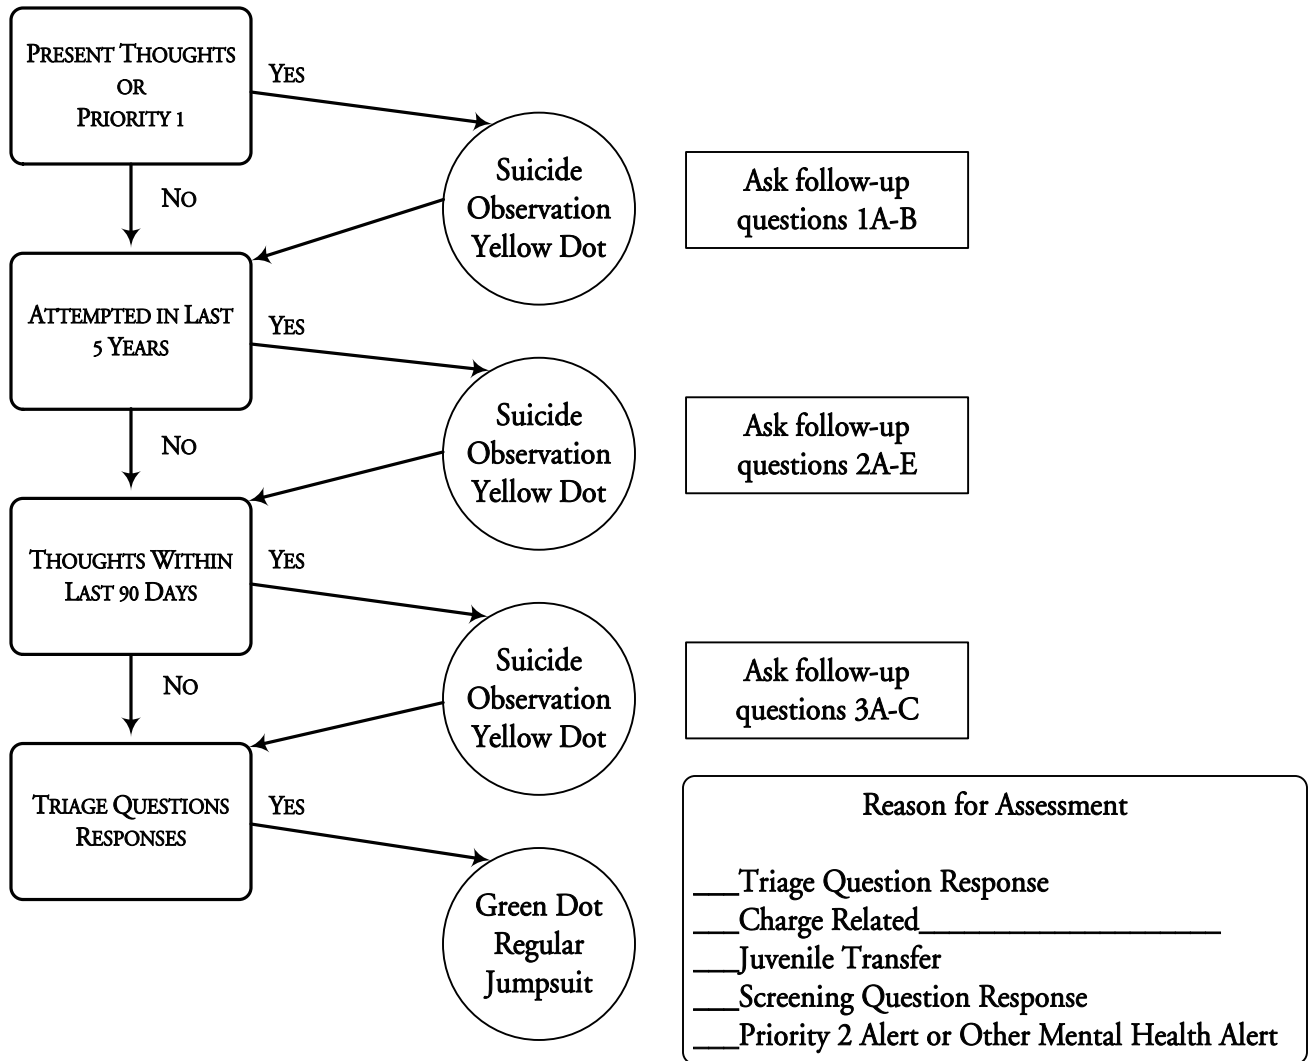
Present Thoughts
or
Priority 1

Yes

No

Suicide Observation Yellow Dot

Ask follow-up questions 1A-B

Attempted in Last 5 Years

Yes

No

Suicide Observation Yellow Dot

Ask follow-up questions 2A-E

Thoughts Within Last 90 Days

Yes

No

Suicide Observation Yellow Dot

Ask follow-up questions 3A-C

Triage Questions Responses

Yes

Green Dot Regular Jumpsuit

Reason for Assessment

___Triage Question Response
___Charge Related___________________
___Juvenile Transfer
___Screening Question Response
___Priority 2 Alert or Other Mental Health Alert